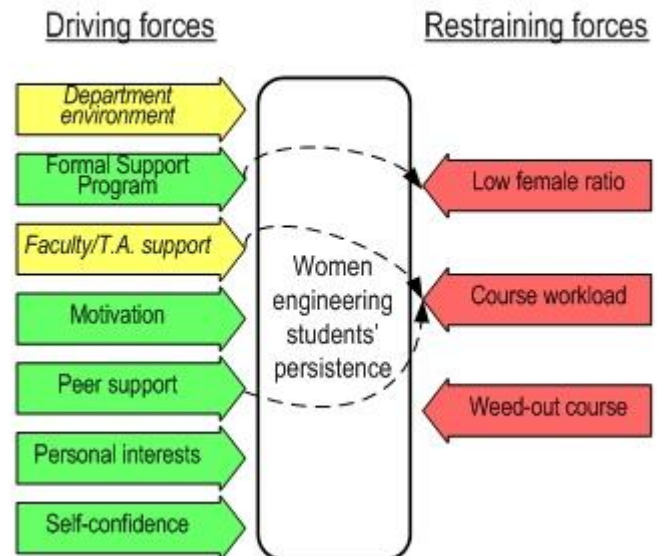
Driving forces

Restraining forces

Department environment

Formal Support Program

Faculty/T.A. support

Motivation

Peer support

Personal interests

Self-confidence

Women engineering students' persistence

Low female ratio

Course workload

Weed-out course